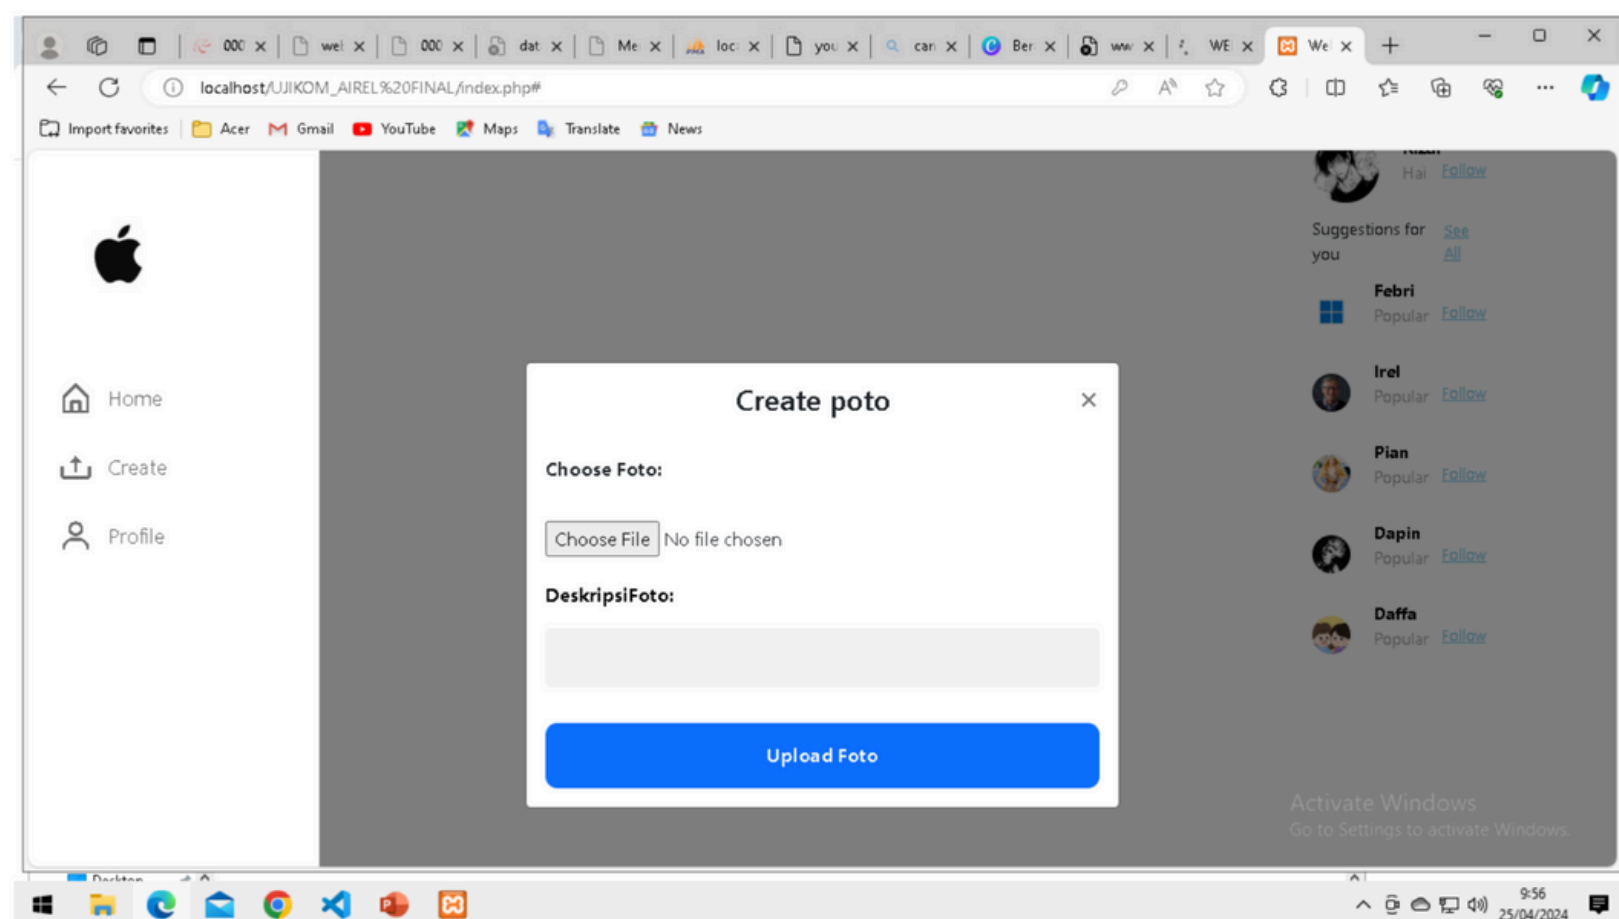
000 ×
wel ×
000 ×
dat ×
Me ×
loc ×
you ×
car ×
Ber ×
ww ×
WE ×
We ×
+

localhost/UJIKOM_AIREL%20FINAL/index.php#

Import favorites
Acer
Gmail
YouTube
Maps
Translate
News

Home
Create
Profile

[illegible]
Hai Follow

Suggestions for you
See All

Febri
Popular Follow

Irel
Popular Follow

Pian
Popular Follow

Dapin
Popular Follow

Daffa
Popular Follow

Create poto
×

Choose Foto:

Choose File No file chosen

DeskripsiFoto:

Upload Foto

Activate Windows
Go to Settings to activate Windows.

Desktop

9:56
25/04/2024